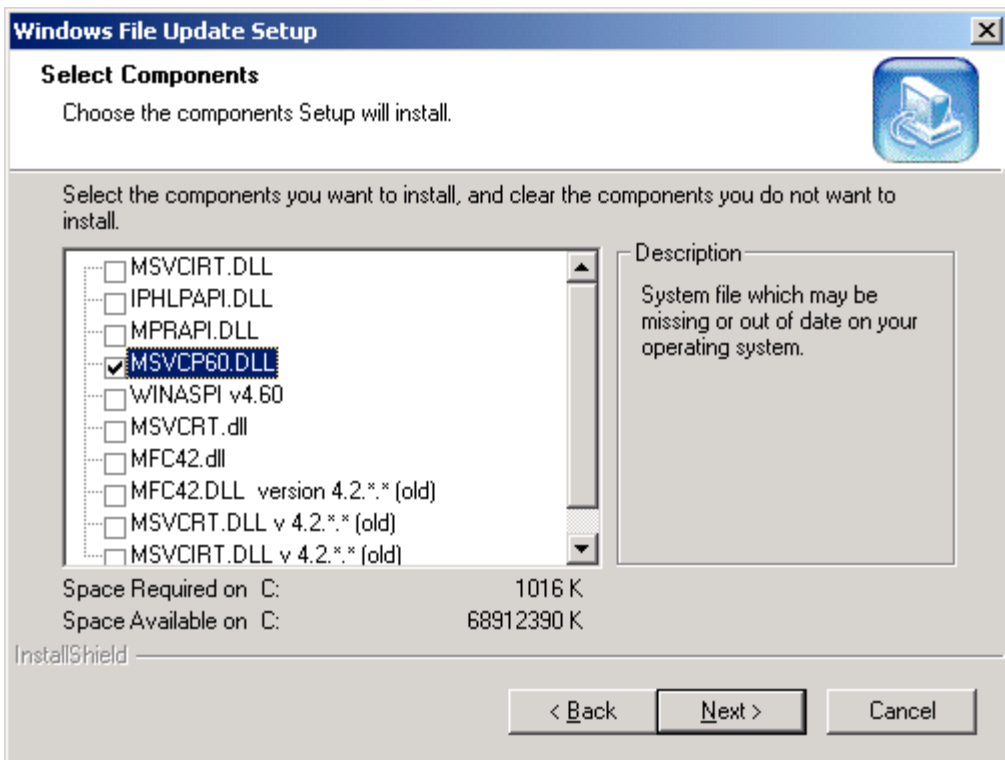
Windows File Update Setup

Select Components

Choose the components Setup will install.

Select the components you want to install, and clear the components you do not want to install.

MSVCIRT.DLL
IPHLPAPI.DLL
MPRAPI.DLL
MSVCP60.DLL
WINASPI v4.60
MSVCRT.dll
MFC42.dll
MFC42.DLL version 4.2.*.* (old)
MSVCRT.DLL v 4.2.*.* (old)
MSVCIRT.DLL v 4.2.*.* (old)

Description

System file which may be missing or out of date on your operating system.

Space Required on C: 1016 K
Space Available on C: 68912390 K

InstallShield

< Back
Next >
Cancel